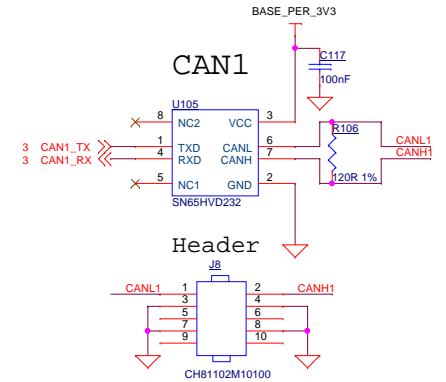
BASE_PER_3V3

C117

100nF

CAN1

U105

8 NC2

VCC 3

3 CAN1_TX 1 TXD

3 CAN1_RX 4 RXD

CANL 6

CANH 7

R106

120R 1%

CANL1

CANH1

5 NC1

GND 2

SN65HVD232

Header

J8

CANL1 1

2 CANH1

3

4

5

6

7

8

9

10

CH81102M10100